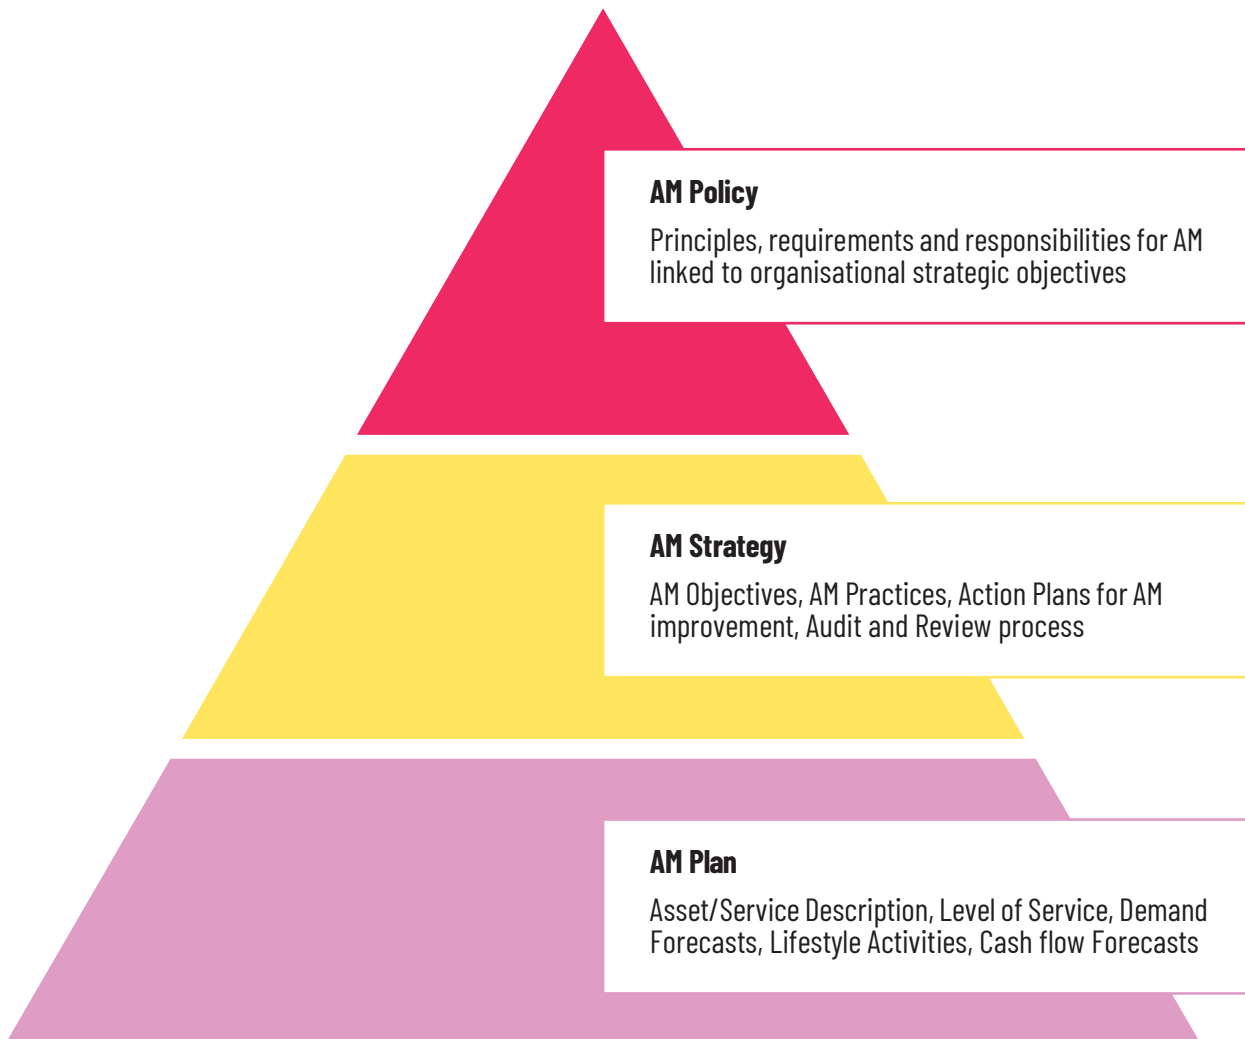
AM Policy

Principles, requirements and responsibilities for AM linked to organisational strategic objectives

AM Strategy

AM Objectives, AM Practices, Action Plans for AM improvement, Audit and Review process

AM Plan

Asset/Service Description, Level of Service, Demand Forecasts, Lifestyle Activities, Cash flow Forecasts